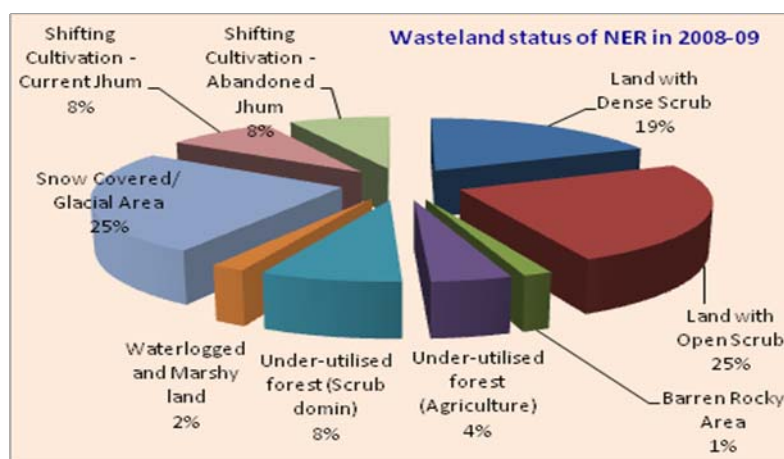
Wasteland status of NER in 2008-09

Shifting Cultivation - Current Jhum 8%

Shifting Cultivation - Abandoned Jhum 8%

Land with Dense Scrub 19%

Snow Covered/ Glacial Area 25%

Land with Open Scrub 25%

Waterlogged and Marshy land 2%

Under-utilised forest (Scrub domin) 8%

Under-utilised forest (Agriculture) 4%

Barren Rocky Area 1%